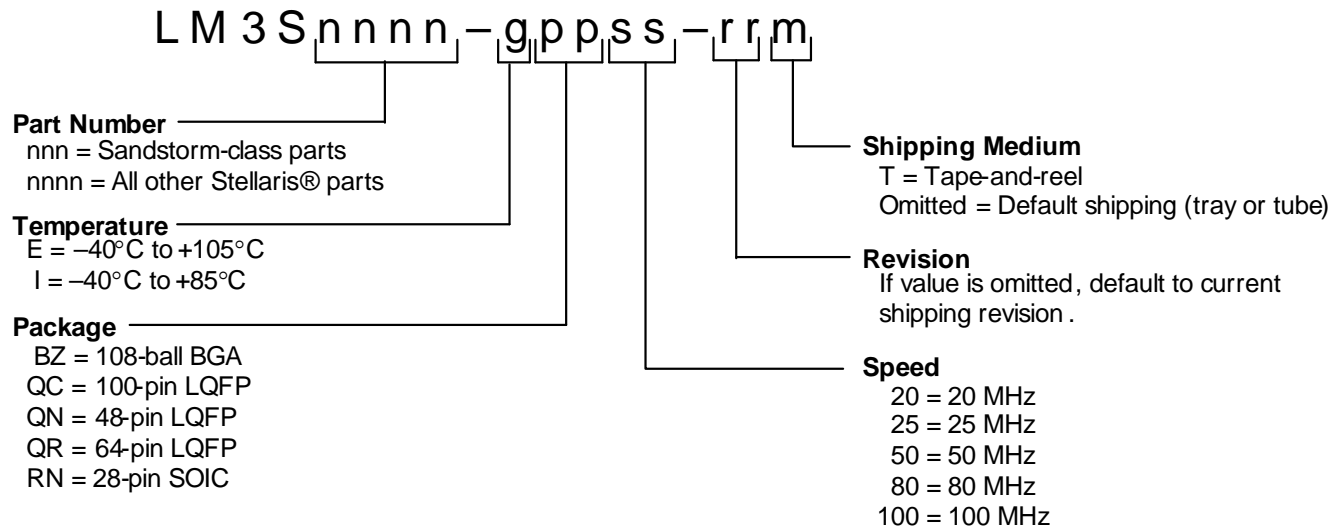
LM3Snnnn–gppss–rrm

Part Number
nnn = Sandstorm-class parts
nnnn = All other Stellaris® parts

Temperature
E = –40°C to +105°C
I = –40°C to +85°C

Package
BZ = 108-ball BGA
QC = 100-pin LQFP
QN = 48-pin LQFP
QR = 64-pin LQFP
RN = 28-pin SOIC

Shipping Medium
T = Tape-and-reel
Omitted = Default shipping (tray or tube)

Revision
If value is omitted, default to current shipping revision .

Speed
20 = 20 MHz
25 = 25 MHz
50 = 50 MHz
80 = 80 MHz
100 = 100 MHz